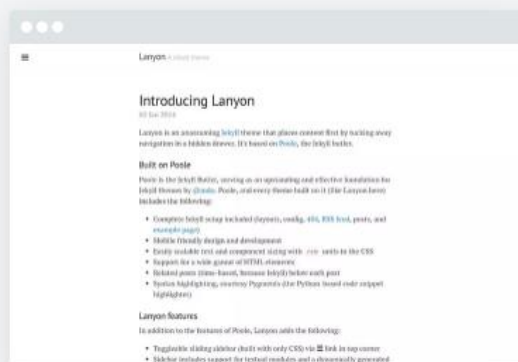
≡

Lanyon A Jekyll theme

Introducing Lanyon

02 Jan 2014

Lanyon is an unassuming Jekyll theme that places content first by tucking away navigation in a hidden drawer. It's based on Poole, the Jekyll butler.

Built on Poole

Poole is the Jekyll Butler, serving as an upstanding and effective foundation for Jekyll themes by @mdo. Poole, and every theme built on it (like Lanyon here) includes the following:

- Complete Jekyll setup included (layouts, config, 404, RSS feed, posts, and example page)
- Mobile friendly design and development
- Easily scalable text and component sizing with rem units in the CSS
- Support for a wide gamut of HTML elements
- Related posts (time-based, because Jekyll) below each post
- Syntax highlighting, courtesy Pygments (the Python-based code snippet highlighter)

Lanyon features

In addition to the features of Poole, Lanyon adds the following:

- Toggleable sliding sidebar (built with only CSS) via ☰ link in top corner
- Sidebar includes support for textual modules and a dynamically generated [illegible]